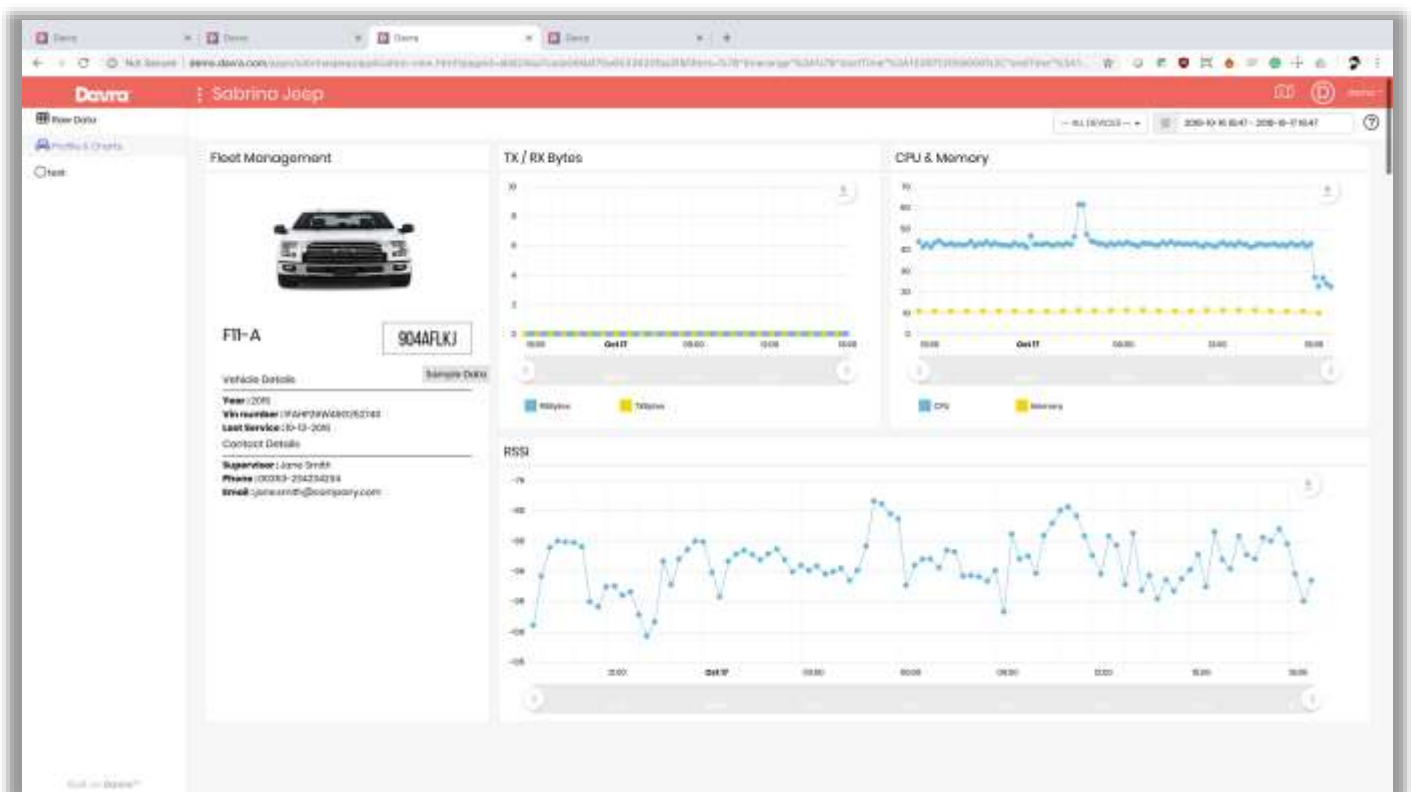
Davra
Sabrina Jeep
Raw Data
Profile & Charts
Test
Fleet Management
F11-A
904AFLKJ
Sample Data
Vehicle Details
Year : 2015
Vin number : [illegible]
Last Service : 10-12-2015
Contact Details
Supervisor : Jane Smith
Phone : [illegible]
Email : janesmith@company.com
TX / RX Bytes
10
8
6
4
2
0
Oct 17
RXBytes
TXBytes
CPU & Memory
70
60
50
40
30
20
10
0
Oct 17
CPU
Memory
RSSI
Oct 17
-- ALL DEVICES --
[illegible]